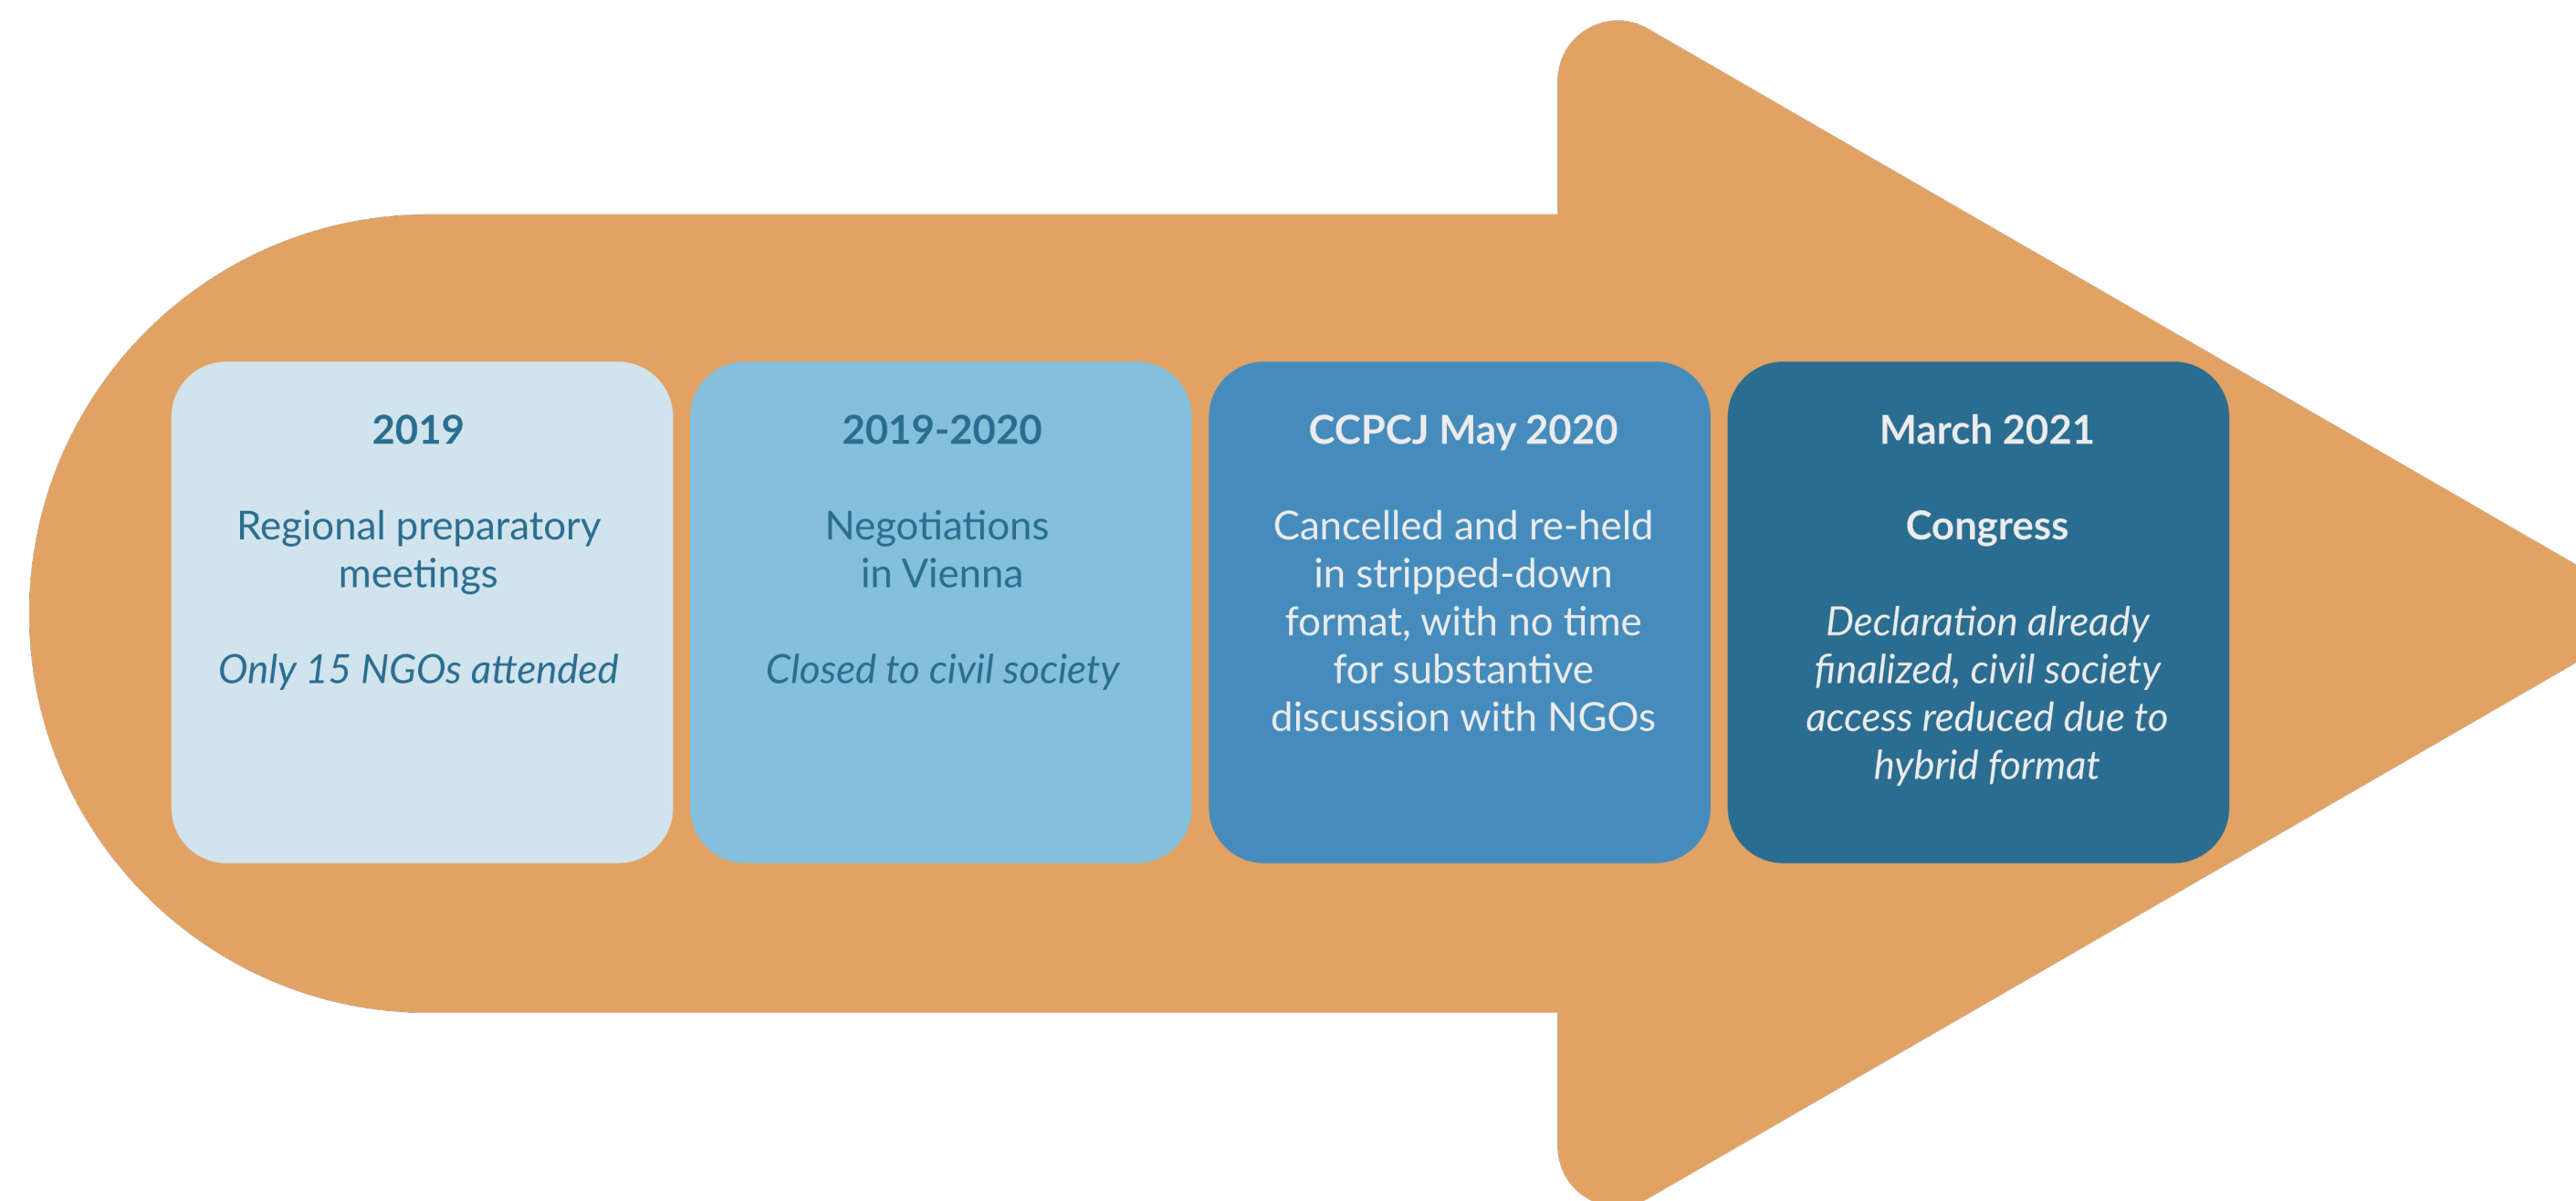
2019

Regional preparatory meetings

Only 15 NGOs attended

2019-2020

Negotiations in Vienna

Closed to civil society

CCPCJ May 2020

Cancelled and re-held in stripped-down format, with no time for substantive discussion with NGOs

March 2021

Congress

Declaration already finalized, civil society access reduced due to hybrid format